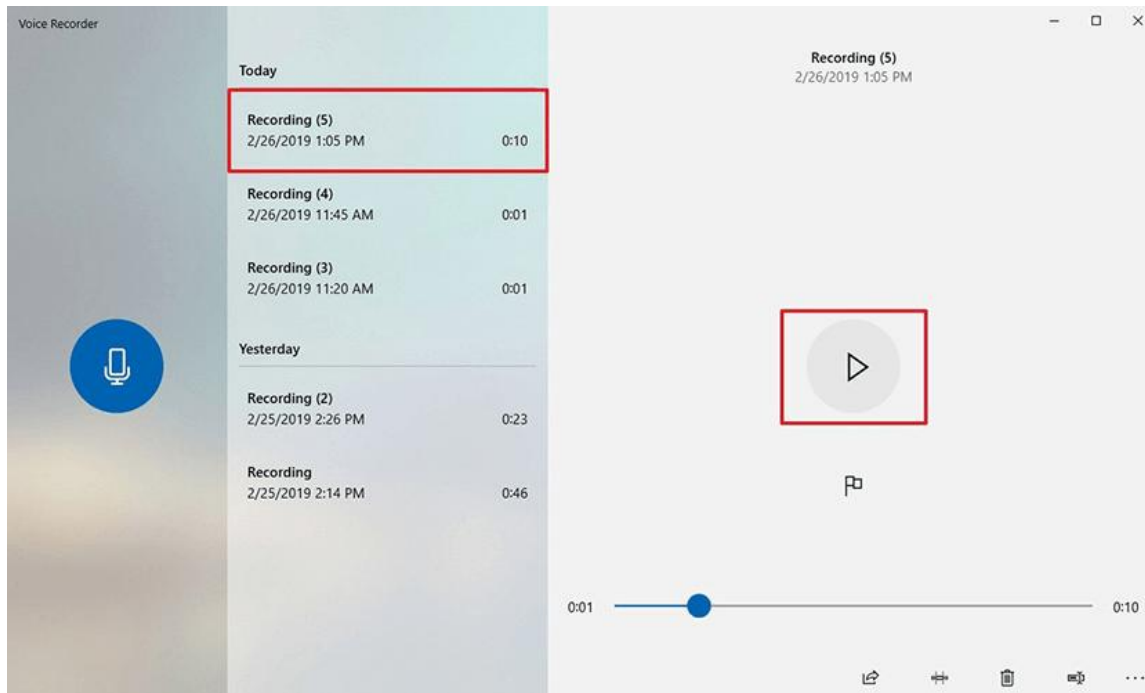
Voice Recorder

Today

Recording (5)
2/26/2019 1:05 PM 0:10

Recording (4)
2/26/2019 11:45 AM 0:01

Recording (3)
2/26/2019 11:20 AM 0:01

Yesterday

Recording (2)
2/25/2019 2:26 PM 0:23

Recording
2/25/2019 2:14 PM 0:46

Recording (5)
2/26/2019 1:05 PM

0:01 0:10